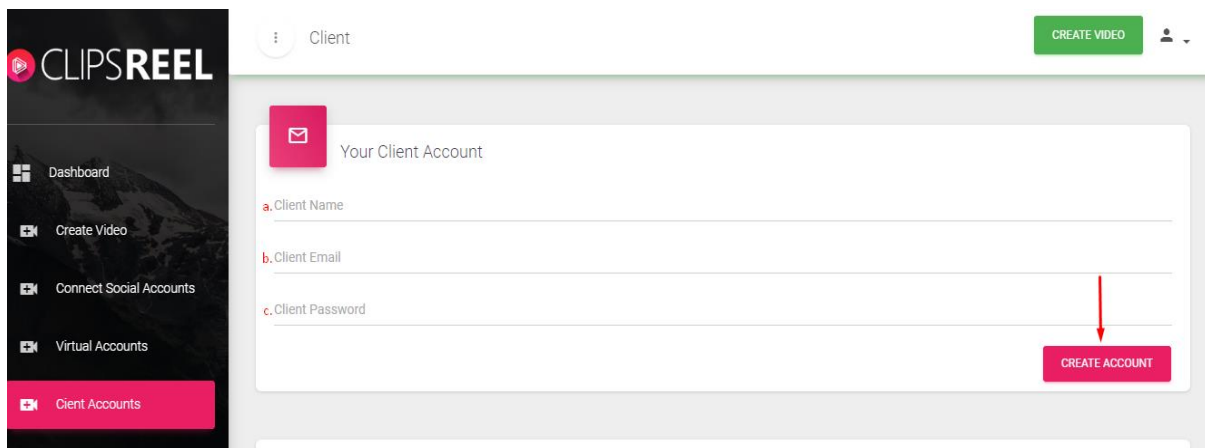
CLIPSREEL

Dashboard

Create Video

Connect Social Accounts

Virtual Accounts

Cient Accounts

Client

CREATE VIDEO

Your Client Account

a. Client Name

b. Client Email

c. Client Password

CREATE ACCOUNT